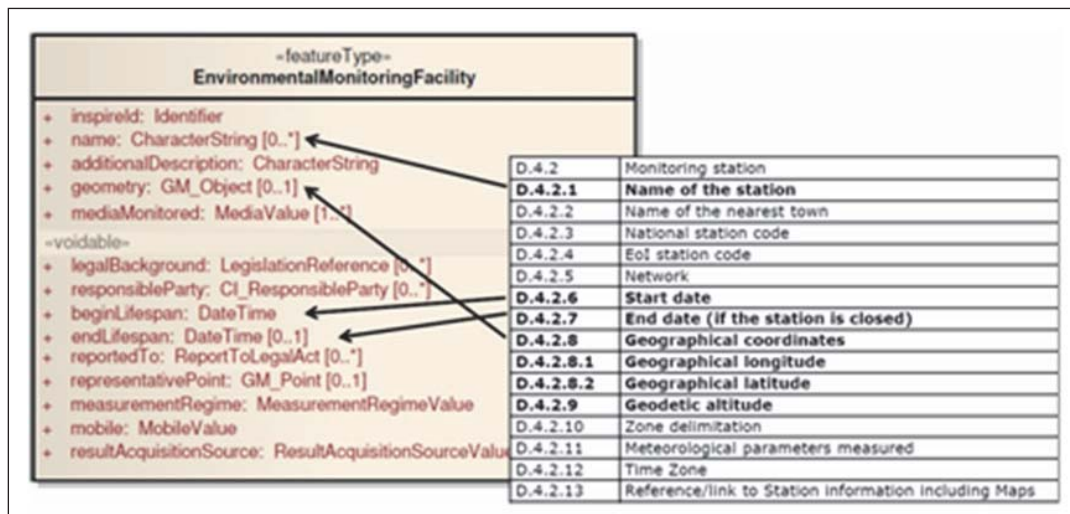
«featureType»
EnvironmentalMonitoringFacility

+ inspireId: Identifier
+ name: CharacterString [0..*]
+ additionalDescription: CharacterString
+ geometry: GM_Object [0..1]
+ mediaMonitored: MediaValue [1..*]

«voidable»
+ legalBackground: LegislationReference [0..*]
+ responsibleParty: CI_ResponsibleParty [0..*]
+ beginLifespan: DateTime
+ endLifespan: DateTime [0..1]
+ reportedTo: ReportToLegalAct [0..*]
+ representativePoint: GM_Point [0..1]
+ measurementRegime: MeasurementRegimeValue
+ mobile: MobileValue
+ resultAcquisitionSource: ResultAcquisitionSourceValue

| | |
|---|---|
| D.4.2 | Monitoring station |
| **D.4.2.1** | **Name of the station** |
| D.4.2.2 | Name of the nearest town |
| D.4.2.3 | National station code |
| D.4.2.4 | EoI station code |
| D.4.2.5 | Network |
| **D.4.2.6** | **Start date** |
| **D.4.2.7** | **End date (if the station is closed)** |
| **D.4.2.8** | **Geographical coordinates** |
| **D.4.2.8.1** | **Geographical longitude** |
| **D.4.2.8.2** | **Geographical latitude** |
| **D.4.2.9** | **Geodetic altitude** |
| D.4.2.10 | Zone delimitation |
| D.4.2.11 | Meteorological parameters measured |
| D.4.2.12 | Time Zone |
| D.4.2.13 | Reference/link to Station information including Maps |